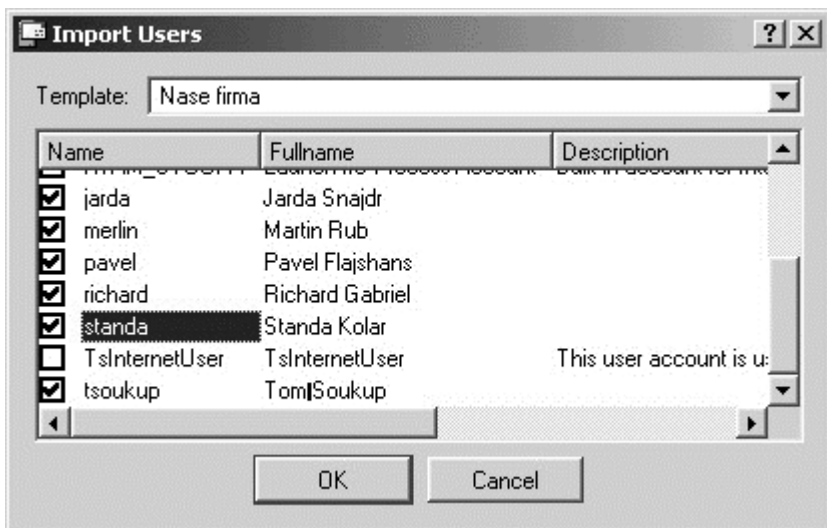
Import Users

? X

Template: Nase firma

| Name | Fullname | Description |
|---|---|---|
| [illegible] | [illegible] | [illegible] |
| jarda | Jarda Snajdr | |
| merlin | Martin Rub | |
| pavel | Pavel Flajshans | |
| richard | Richard Gabriel | |
| standa | Standa Kolar | |
| TsInternetUser | TsInternetUser | This user account is u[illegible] |
| tsoukup | Tom Soukup | |

OK Cancel